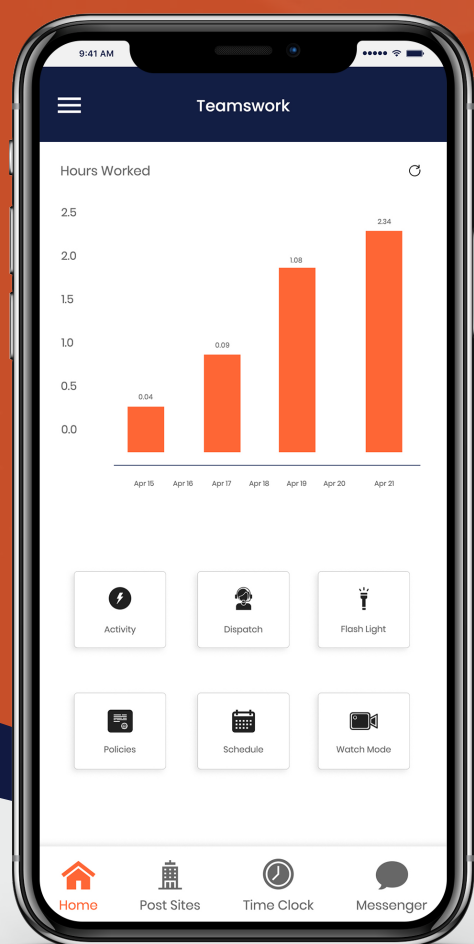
9:41 AM

Teamswork

Hours Worked

2.5
2.0
1.5
1.0
0.5
0.0

0.04
0.09
1.08
2.34

Apr 15 Apr 16 Apr 17 Apr 18 Apr 19 Apr 20 Apr 21

Activity
Dispatch
Flash Light

Policies
Schedule
Watch Mode

Home
Post Sites
Time Clock
Messenger